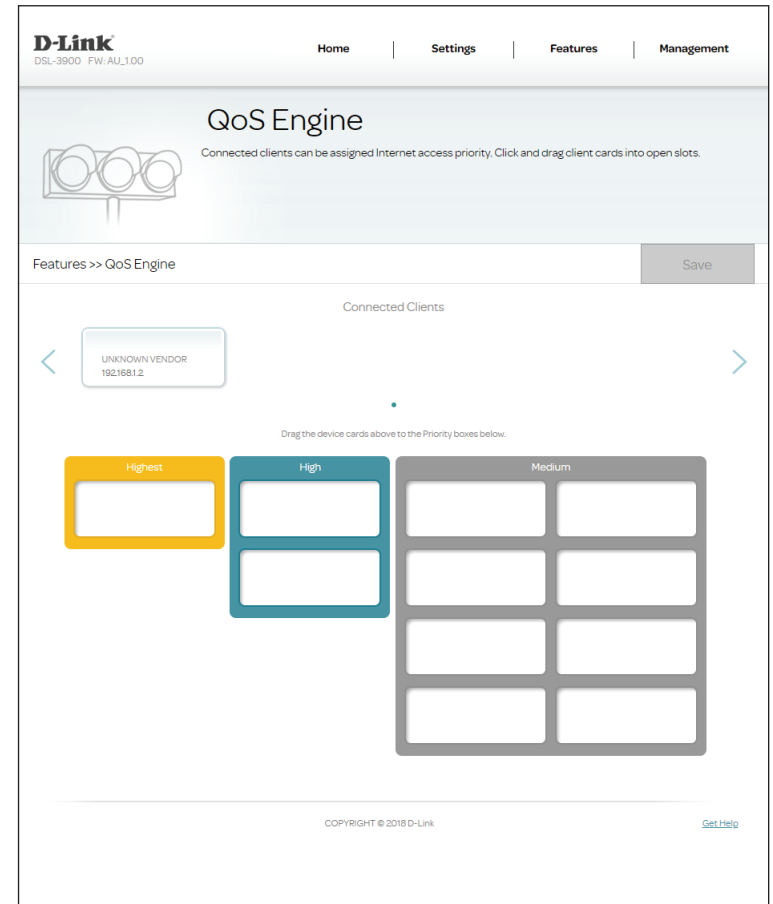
D-Link
DSL-3900 FW: AU_1.00

Home | Settings | Features | Management

QoS Engine

Connected clients can be assigned Internet access priority. Click and drag client cards into open slots.

Features >> QoS Engine

Save

Connected Clients

UNKNOWN VENDOR
192.168.1.2

Drag the device cards above to the Priority boxes below.

Highest

High

Medium

COPYRIGHT © 2018 D-Link

Get Help